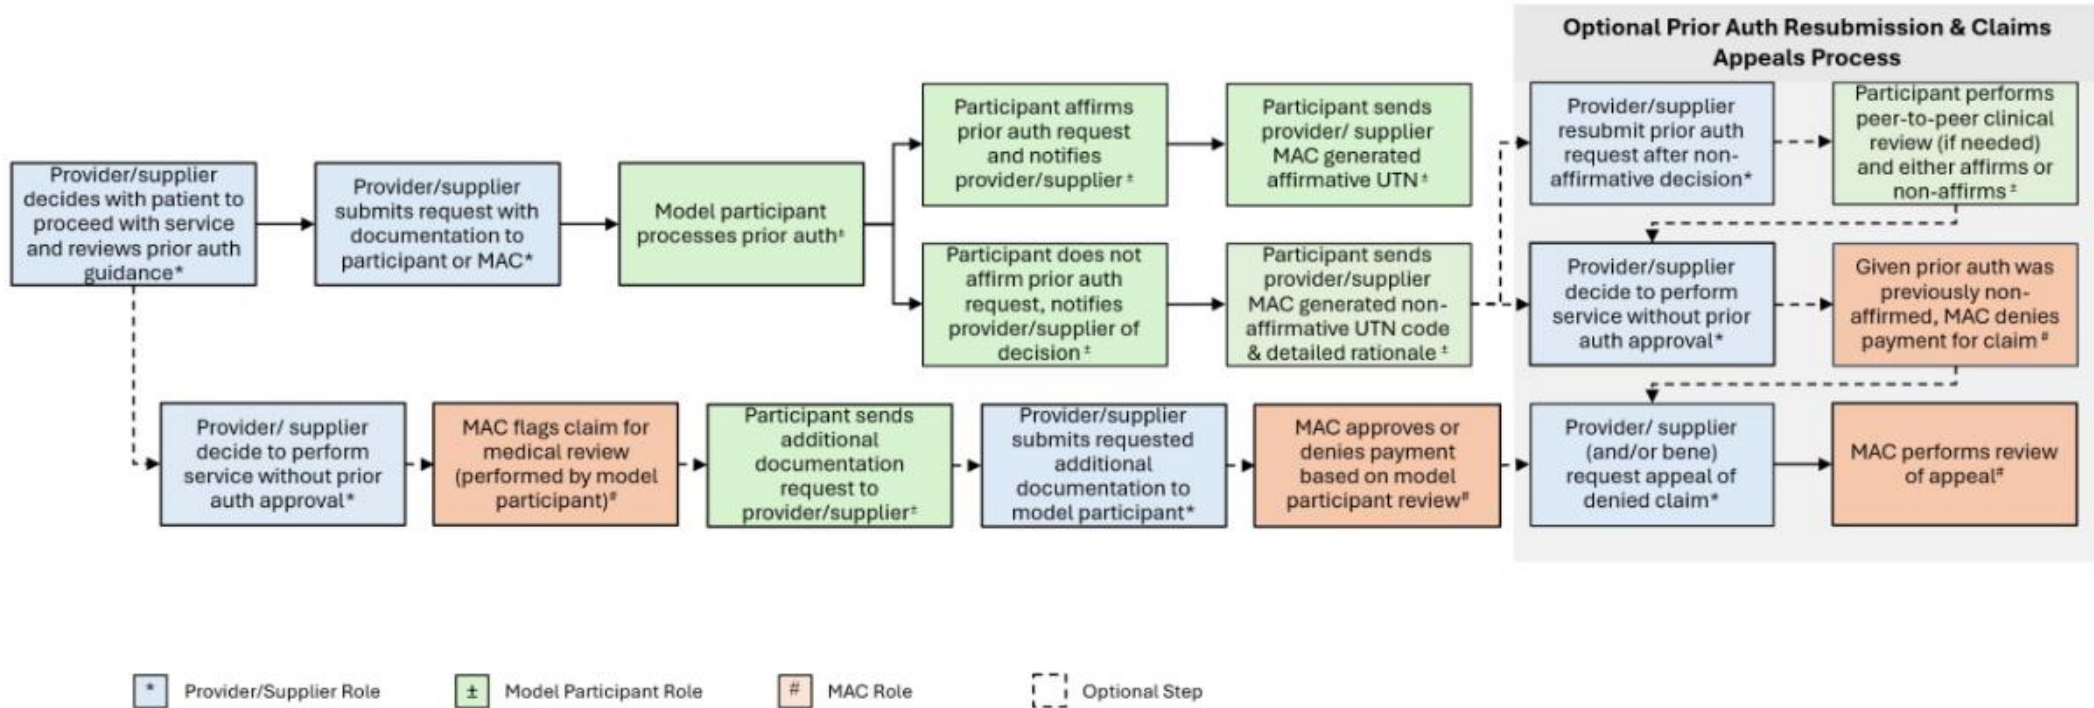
Optional Prior Auth Resubmission & Claims Appeals Process

Provider/supplier decides with patient to proceed with service and reviews prior auth guidance*

Provider/supplier submits request with documentation to participant or MAC*

Model participant processes prior auth±

Participant affirms prior auth request and notifies provider/supplier±

Participant sends provider/ supplier MAC generated affirmative UTN±

Participant does not affirm prior auth request, notifies provider/supplier of decision±

Participant sends provider/supplier MAC generated non-affirmative UTN code & detailed rationale±

Provider/supplier resubmit prior auth request after non-affirmative decision*

Participant performs peer-to-peer clinical review (if needed) and either affirms or non-affirms±

Provider/supplier decide to perform service without prior auth approval*

Given prior auth was previously non-affirmed, MAC denies payment for claim#

Provider/ supplier decide to perform service without prior auth approval*

MAC flags claim for medical review (performed by model participant)#

Participant sends additional documentation request to provider/supplier±

Provider/supplier submits requested additional documentation to model participant*

MAC approves or denies payment based on model participant review#

Provider/ supplier (and/or bene) request appeal of denied claim*

MAC performs review of appeal#

* Provider/Supplier Role
± Model Participant Role
# MAC Role
Optional Step